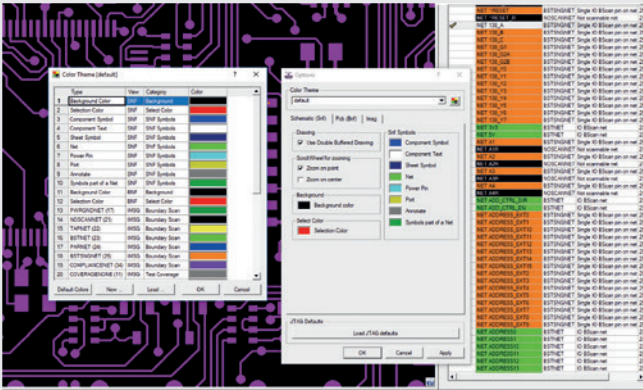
Color Theme [default]

| | Type | View | Category | Color |
|---|---|---|---|---|
| 1 | Background Color | SNF | Background | |
| 2 | Selection Color | SNF | Select Color | |
| 3 | Component Symbol | SNF | SNF Symbols | |
| 4 | Component Text | SNF | SNF Symbols | |
| 5 | Sheet Symbol | SNF | SNF Symbols | |
| 6 | Net | SNF | SNF Symbols | |
| 7 | Power Pin | SNF | SNF Symbols | |
| 8 | Port | SNF | SNF Symbols | |
| 9 | Annotate | SNF | SNF Symbols | |
| 10 | Symbols part of a Net | SNF | SNF Symbols | |
| 11 | Background Color | BNF | Background | |
| 12 | Selection Color | BNF | Select Color | |
| 13 | PWRGNDNET (17) | IMSG | Boundary Scan | |
| 14 | NOSCANNET (21) | IMSG | Boundary Scan | |
| 15 | TAPNET (22) | IMSG | Boundary Scan | |
| 16 | BSTNET (23) | IMSG | Boundary Scan | |
| 17 | PARNET (24) | IMSG | Boundary Scan | |
| 18 | BSTSNGNET (25) | IMSG | Boundary Scan | |
| 19 | COMPLIANCENET (34) | IMSG | Boundary Scan | |
| 20 | COVERAGEBNONE (11) | IMSG | Test Coverage | |

Default Colors | New ... | Load ... | OK | Cancel

Options

Color Theme
default

Schematic (Snf) | Pcb (Bnf) | Imsg

Drawing
Use Double Buffered Drawing

ScrollWheel for zooming
Zoom on point
Zoom on center

Background
Background color

Select Color
Selection Color

Snf Symbols
Component Symbol
Component Text
Sheet Symbol
Net
Power Pin
Port
Annotate
Symbols part of a Net

JTAG Defaults
Load JTAG defaults

OK | Cancel | Apply

NET *RESET | BSTSNGNET | Single IO BScan pin on net
NET *RESET_B | NOSCANNET | Not scannable net
NET 135_A | BSTSNGNET | Single IO BScan pin on net
NET 135_B | BSTSNGNET | Single IO BScan pin on net
NET 135_C | BSTSNGNET | Single IO BScan pin on net
NET 135_D | BSTSNGNET | Single IO BScan pin on net
NET 135_D2 | BSTSNGNET | Single IO BScan pin on net
NET 135_Q2A | BSTSNGNET | Single IO BScan pin on net
NET 135_Q2B | BSTSNGNET | Single IO BScan pin on net
NET 135_Y1 | BSTSNGNET | Single IO BScan pin on net
NET 135_Y2 | BSTSNGNET | Single IO BScan pin on net
NET 135_Y3 | BSTSNGNET | Single IO BScan pin on net
NET 135_Y4 | BSTSNGNET | Single IO BScan pin on net
NET 135_Y5 | BSTSNGNET | Single IO BScan pin on net
NET 135_Y6 | BSTSNGNET | Single IO BScan pin on net
NET 3V3 | BSTNET | IO BScan net
NET 5V | BSTSNGNET | Single IO BScan pin on net
NET A1 | BSTNET | IO BScan net
NET A1H | NOSCANNET | Not scannable net
NET A2 | BSTSNGNET | Single IO BScan pin on net
NET A2H | NOSCANNET | Not scannable net
NET A3 | BSTSNGNET | Single IO BScan pin on net
NET A3H | NOSCANNET | Not scannable net
NET A4 | BSTSNGNET | Single IO BScan pin on net
NET A4H | NOSCANNET | Not scannable net
NET ADD_CTRL_DIR | BSTNET | IO BScan net
NET ADD_CTRL_EN | BSTNET | IO BScan net
NET ADDRESS_EXT1 | BSTSNGNET | Single IO BScan pin on net
NET ADDRESS_EXT2 | BSTSNGNET | Single IO BScan pin on net
NET ADDRESS_EXT3 | BSTSNGNET | Single IO BScan pin on net
NET ADDRESS_EXT4 | BSTSNGNET | Single IO BScan pin on net
NET ADDRESS_EXT5 | BSTSNGNET | Single IO BScan pin on net
NET ADDRESS_EXT6 | BSTSNGNET | Single IO BScan pin on net
NET ADDRESS_EXT7 | BSTSNGNET | Single IO BScan pin on net
NET ADDRESS_EXT8 | BSTSNGNET | Single IO BScan pin on net
NET ADDRESS_EXT9 | BSTSNGNET | Single IO BScan pin on net
NET ADDRESS_EXT1 | BSTSNGNET | Single IO BScan pin on net
NET ADDRESS_EXT2 | BSTSNGNET | Single IO BScan pin on net
NET ADDRESS_EXT3 | BSTSNGNET | Single IO BScan pin on net
NET ADDRESS_EXT4 | BSTSNGNET | Single IO BScan pin on net
NET ADDRESS_EXT5 | BSTSNGNET | Single IO BScan pin on net
NET ADDRESS_EXT6 | BSTSNGNET | Single IO BScan pin on net
NET ADDRESS_EXT7 | BSTSNGNET | Single IO BScan pin on net
NET ADDRESS_EXT8 | BSTSNGNET | Single IO BScan pin on net
NET ADDRESS_EXT9 | BSTSNGNET | Single IO BScan pin on net
NET ADDRESS1 | BSTNET | IO BScan net
NET ADDRESS10 | BSTNET | IO BScan net
NET ADDRESS11 | BSTNET | IO BScan net
NET ADDRESS12 | BSTNET | IO BScan net